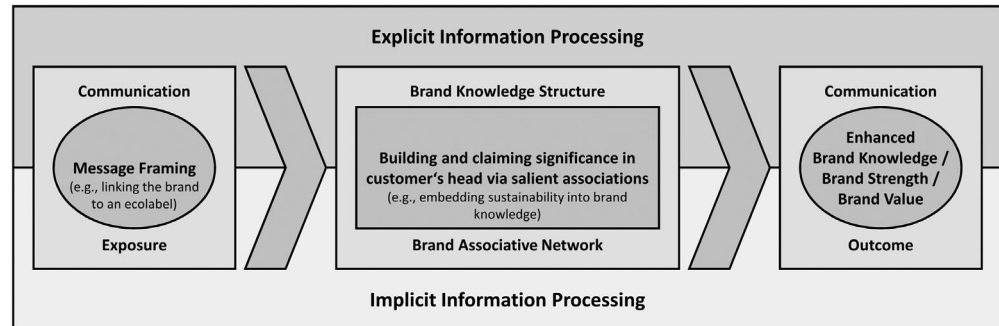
Explicit Information Processing

Communication

Message Framing
(e.g., linking the brand to an ecolabel)

Exposure

Brand Knowledge Structure

Building and claiming significance in customer‘s head via salient associations
(e.g., embedding sustainability into brand knowledge)

Brand Associative Network

Communication

Enhanced Brand Knowledge / Brand Strength / Brand Value

Outcome

Implicit Information Processing